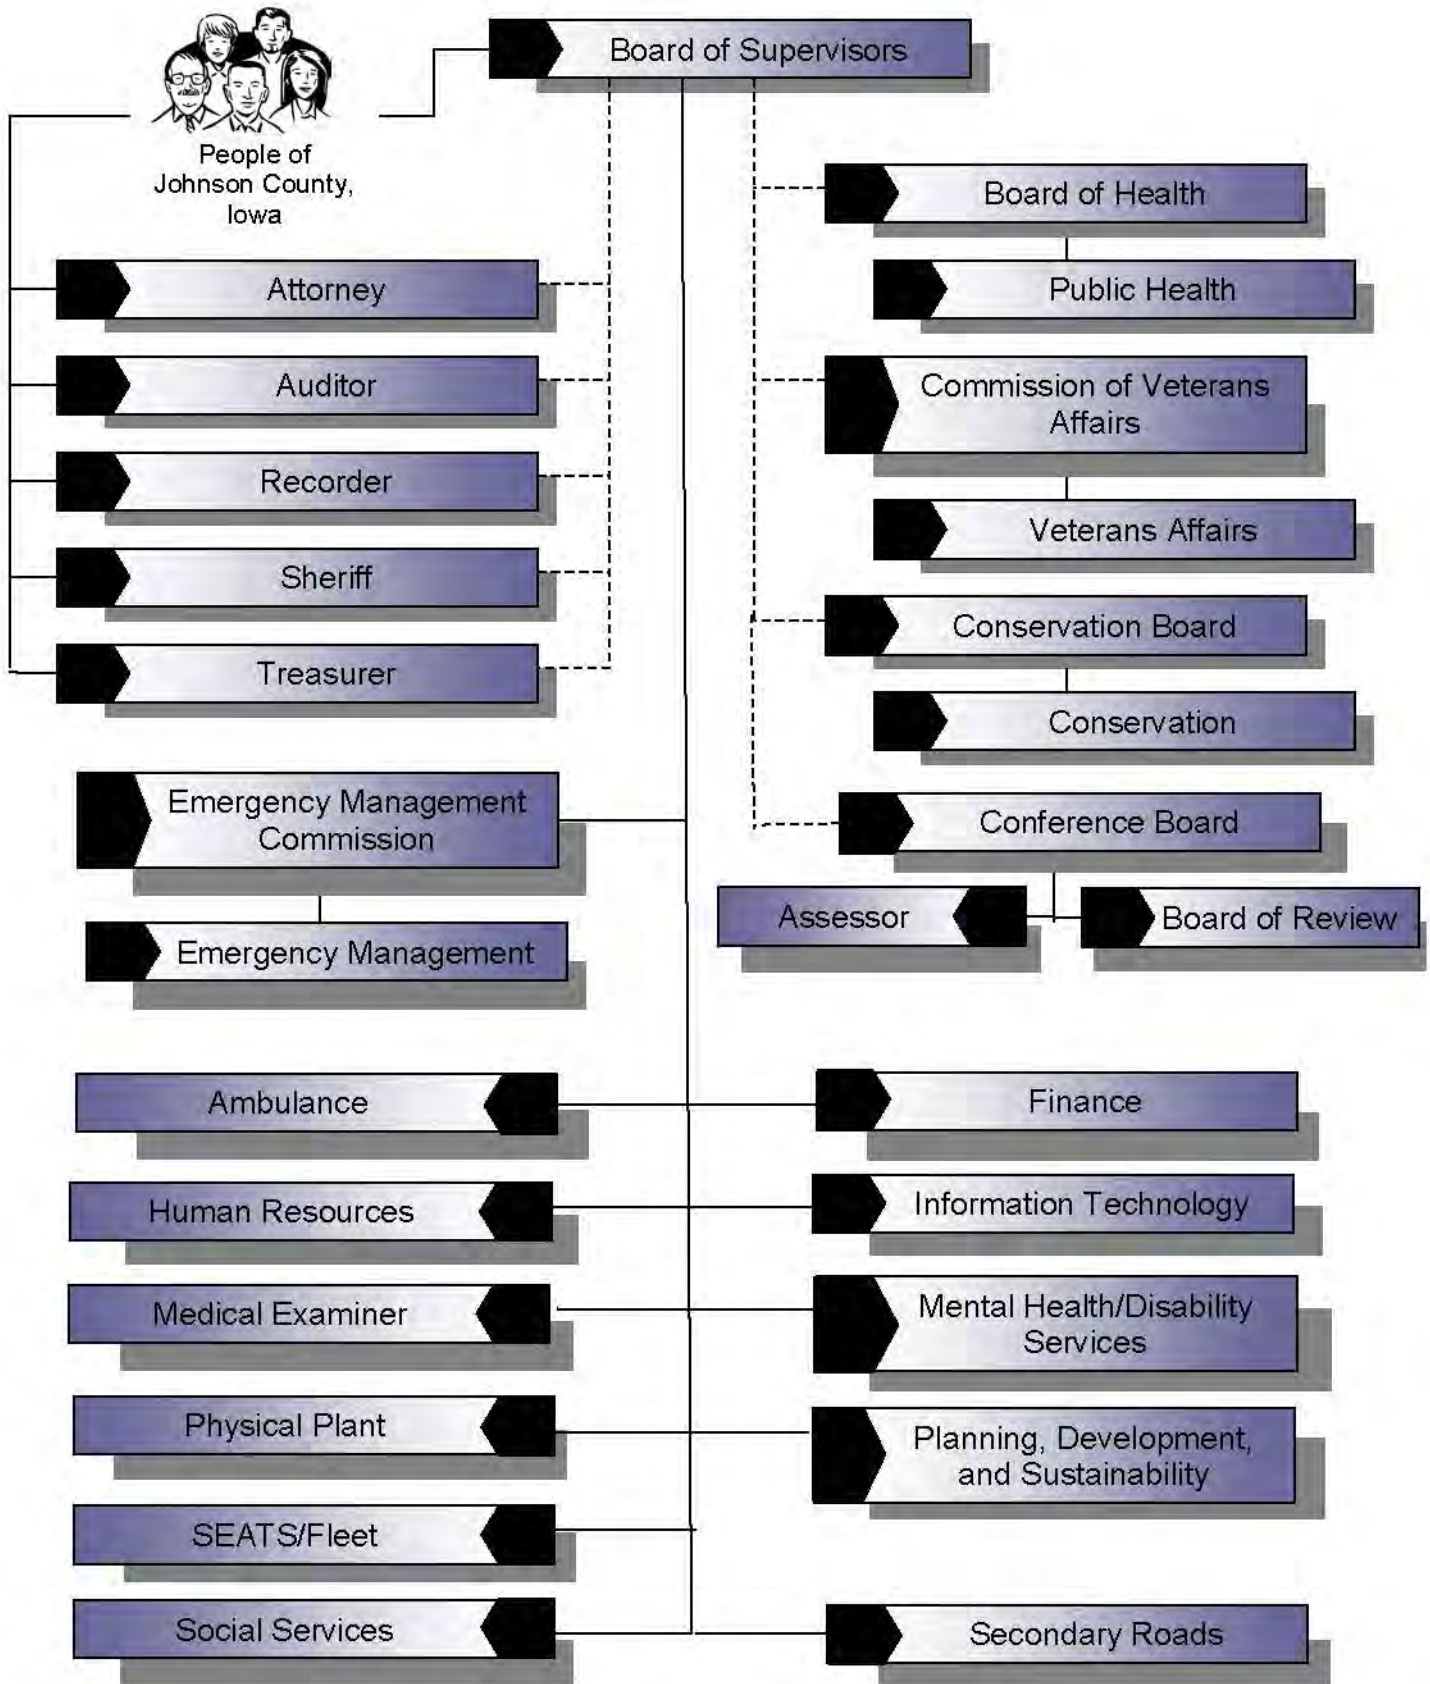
People of Johnson County, Iowa

Board of Supervisors

Attorney

Auditor

Recorder

Sheriff

Treasurer

Board of Health

Public Health

Commission of Veterans Affairs

Veterans Affairs

Conservation Board

Conservation

Emergency Management Commission

Emergency Management

Conference Board

Assessor

Board of Review

Ambulance

Finance

Human Resources

Information Technology

Medical Examiner

Mental Health/Disability Services

Physical Plant

Planning, Development, and Sustainability

SEATS/Fleet

Social Services

Secondary Roads